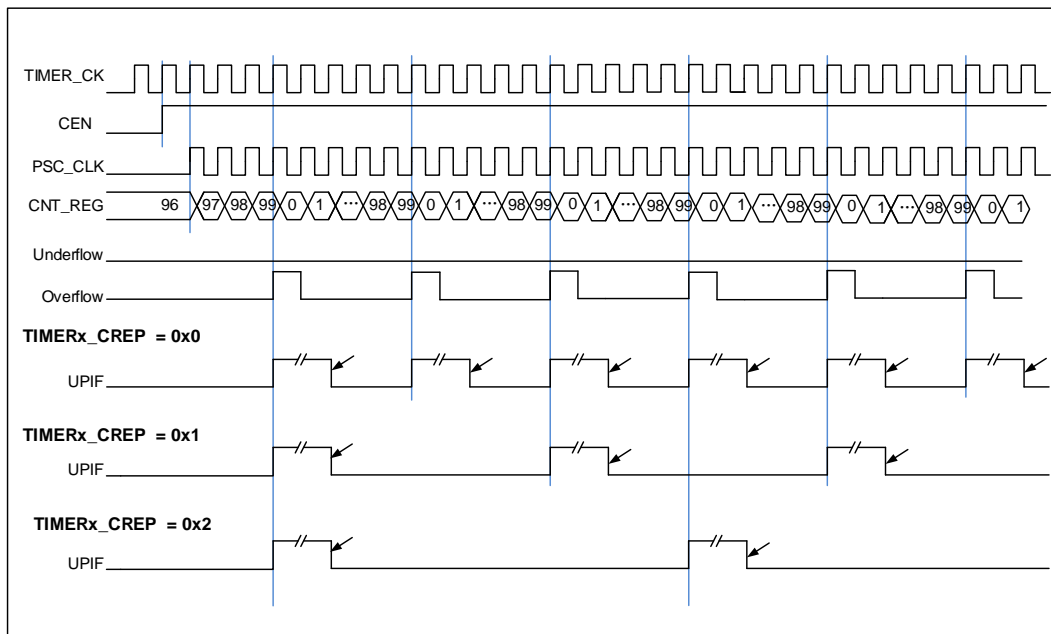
TIMER_CK

CEN

PSC_CLK

CNT_REG 96 97 98 99 0 1 ··· 98 99 0 1 ··· 98 99 0 1 ··· 98 99 0 1 ··· 98 99 0 1 ··· 98 99 0 1

Underflow

Overflow

TIMERx_CREP = 0x0

UPIF

TIMERx_CREP = 0x1

UPIF

TIMERx_CREP = 0x2

UPIF